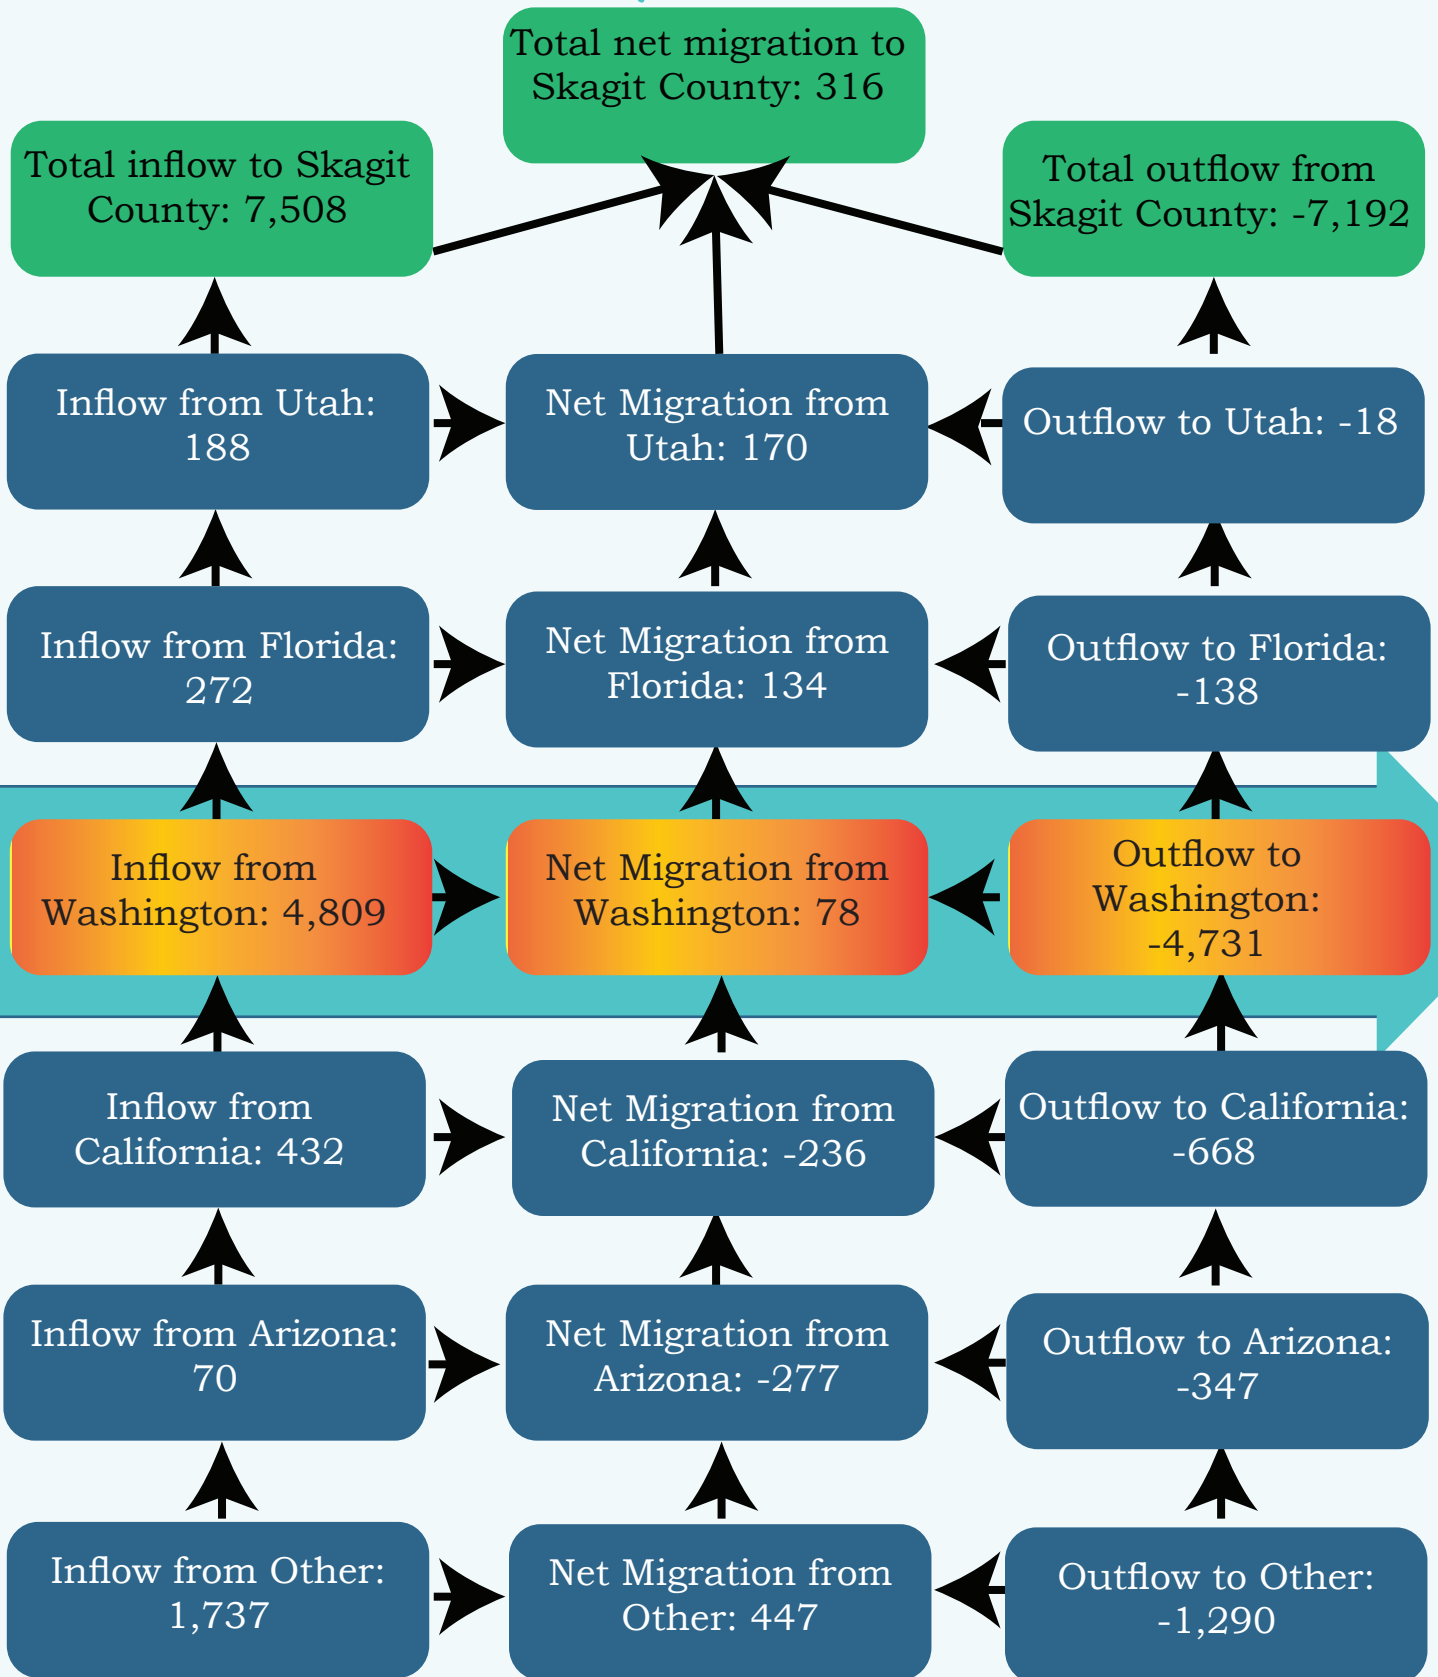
Total net migration to Skagit County: 316

Total inflow to Skagit County: 7,508

Total outflow from Skagit County: -7,192

Inflow from Utah: 188

Net Migration from Utah: 170

Outflow to Utah: -18

Inflow from Florida: 272

Net Migration from Florida: 134

Outflow to Florida: -138

Inflow from Washington: 4,809

Net Migration from Washington: 78

Outflow to Washington: -4,731

Inflow from California: 432

Net Migration from California: -236

Outflow to California: -668

Inflow from Arizona: 70

Net Migration from Arizona: -277

Outflow to Arizona: -347

Inflow from Other: 1,737

Net Migration from Other: 447

Outflow to Other: -1,290